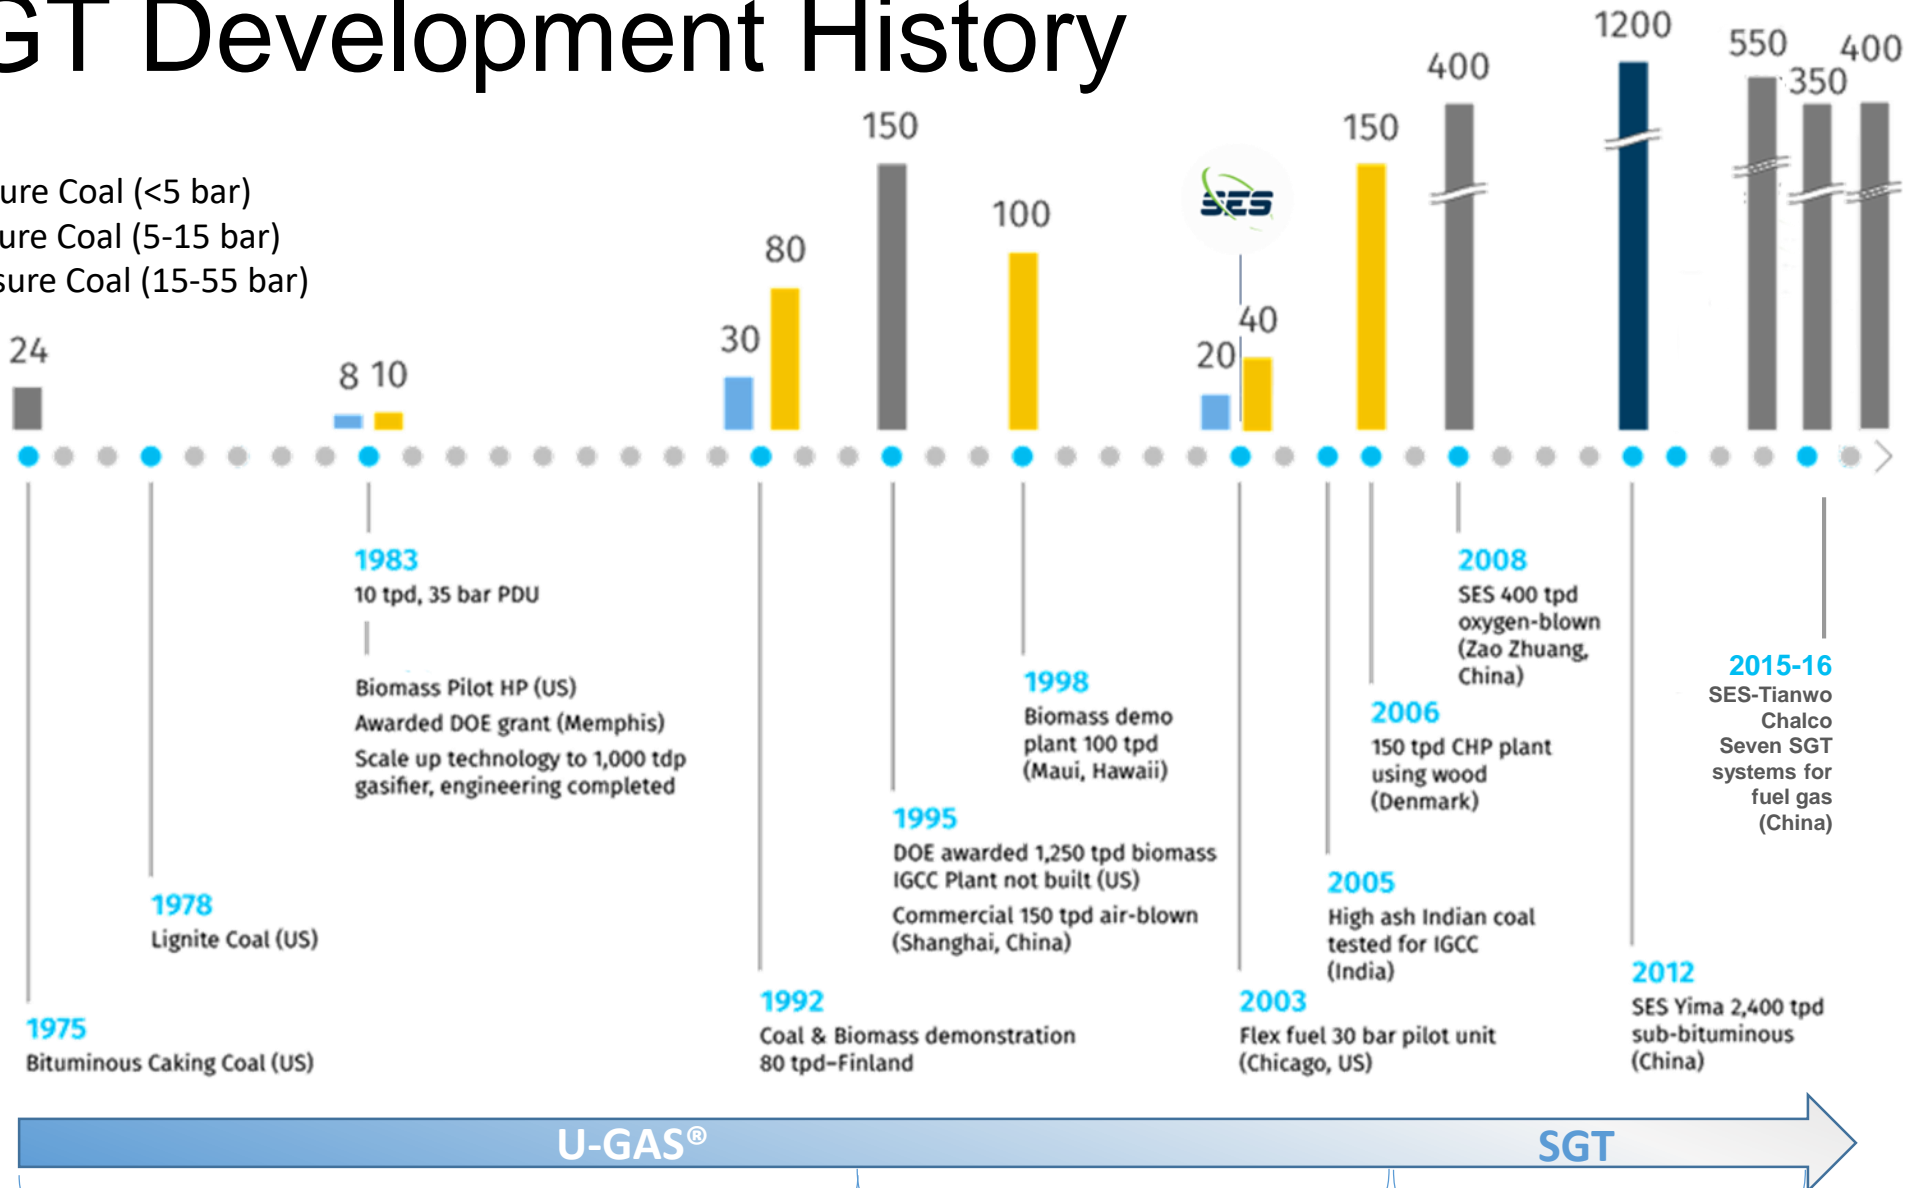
GT Development History

ure Coal (<5 bar)
ure Coal (5-15 bar)
sure Coal (15-55 bar)

24
8 10
30
80
150
100
SES
20
40
150
400
1200
550
350
400

1983
10 tpd, 35 bar PDU

Biomass Pilot HP (US)
Awarded DOE grant (Memphis)
Scale up technology to 1,000 tdp gasifier, engineering completed

1998
Biomass demo plant 100 tpd (Maui, Hawaii)

2008
SES 400 tpd oxygen-blown (Zao Zhuang, China)

2006
150 tpd CHP plant using wood (Denmark)

2015-16
SES-Tianwo Chalco Seven SGT systems for fuel gas (China)

1995
DOE awarded 1,250 tpd biomass IGCC Plant not built (US)
Commercial 150 tpd air-blown (Shanghai, China)

1978
Lignite Coal (US)

2005
High ash Indian coal tested for IGCC (India)

2012
SES Yima 2,400 tpd sub-bituminous (China)

1992
Coal & Biomass demonstration 80 tpd–Finland

2003
Flex fuel 30 bar pilot unit (Chicago, US)

1975
Bituminous Caking Coal (US)

U-GAS®
SGT